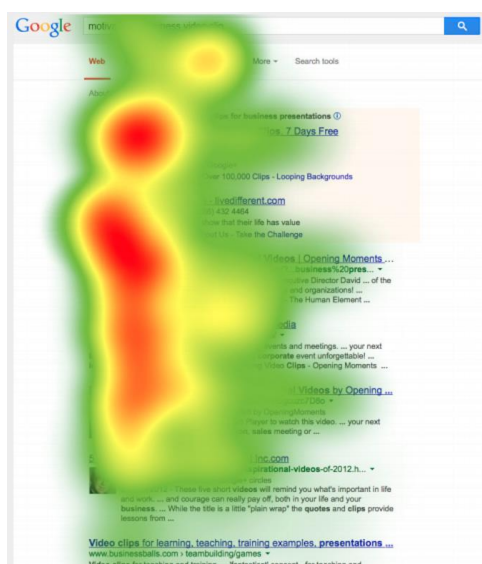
Google motiv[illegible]

Web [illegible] More Search tools

Abo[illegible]

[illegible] for business presentations

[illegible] Clips, 7 Days Free

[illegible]
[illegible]er 100,000 Clips - Looping Backgrounds

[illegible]livedifferent.com
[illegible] 432 4464
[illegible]ow that their life has value
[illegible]t Us - Take the Challenge

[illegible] Videos | Opening Moments ...
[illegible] business%20pres... ▾
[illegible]tive Director David ... of the
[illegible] and organizations! ...
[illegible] The Human Element ...

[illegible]dia
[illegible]
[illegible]ents and meetings. ... your next
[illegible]orporate event unforgettable! ...
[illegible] Video Clips - Opening Moments ...

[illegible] Videos by Opening ...
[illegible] ▾
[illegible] by OpeningMoments
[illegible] Player to watch this video. ... your next
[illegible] sales meeting or ...

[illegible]inc.com
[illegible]pirational-videos-of-2012.h... ▾
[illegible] circles
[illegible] These five short videos will remind you what's important in life and work. ... and courage can really pay off, both in your life and your business. ... While the title is a little "plain wrap" the quotes and clips provide lessons from ...

Video clips for learning, teaching, training examples, presentations ...
www.businessballs.com › teambuilding/games ▾
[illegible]